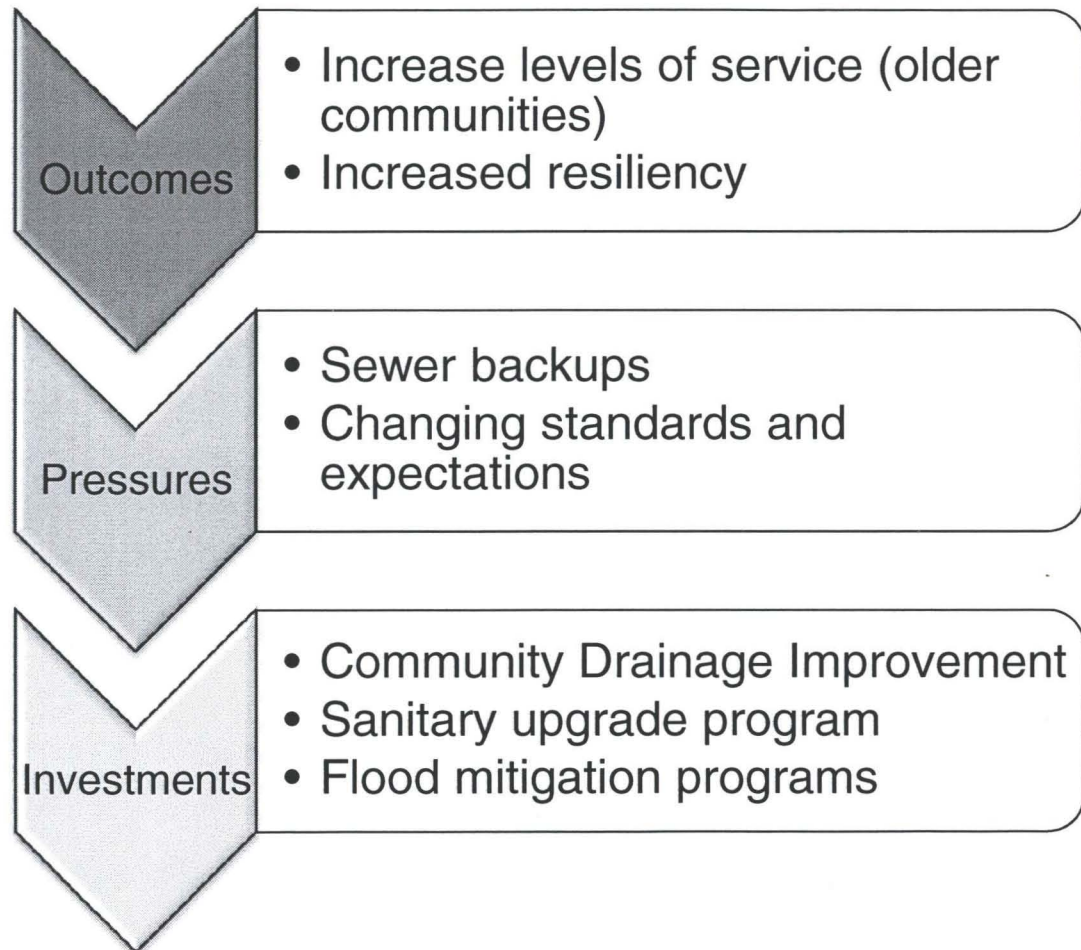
Outcomes
• Increase levels of service (older communities)
• Increased resiliency

Pressures
• Sewer backups
• Changing standards and expectations

Investments
• Community Drainage Improvement
• Sanitary upgrade program
• Flood mitigation programs